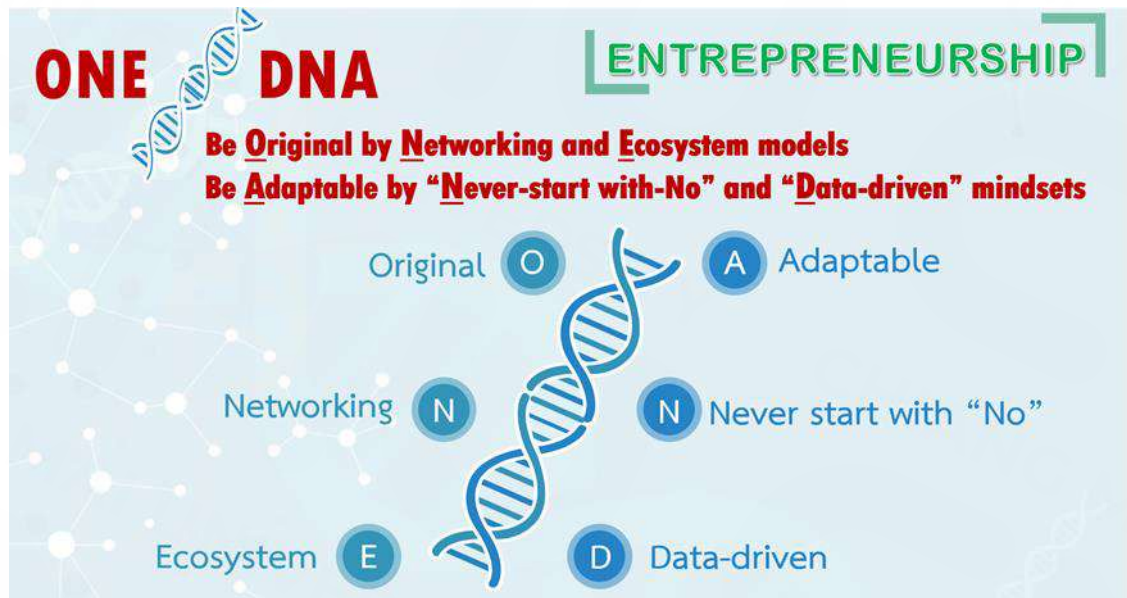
ONE DNA

ENTREPRENEURSHIP

Be Original by Networking and Ecosystem models
Be Adaptable by “Never-start with-No” and “Data-driven” mindsets

Original O

A Adaptable

Networking N

N Never start with “No”

Ecosystem E

D Data-driven